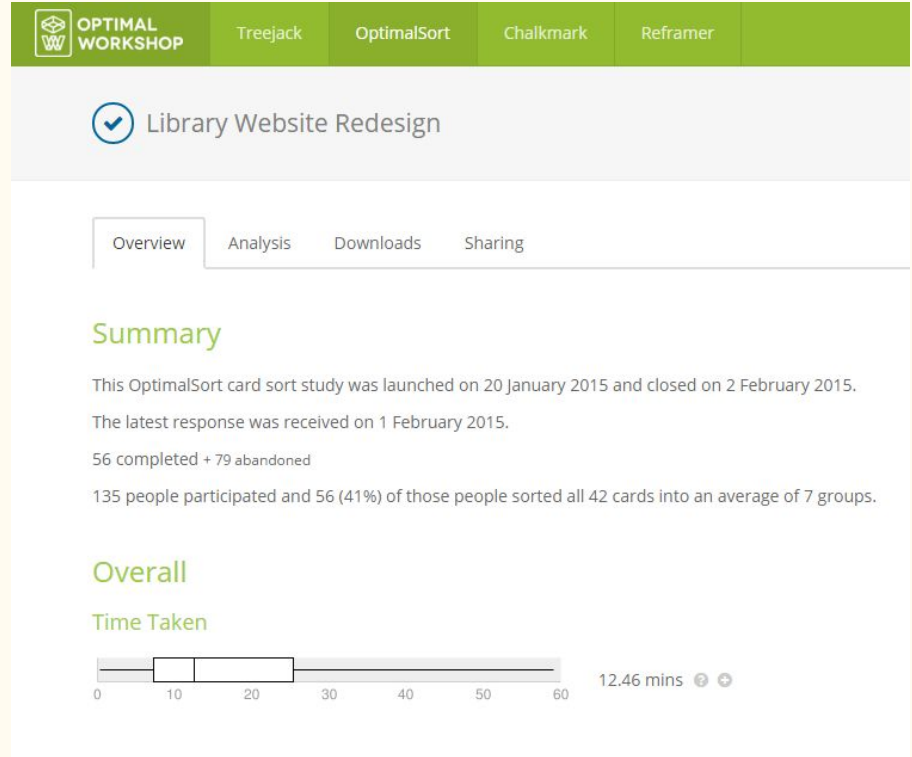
OPTIMAL WORKSHOP

Treejack OptimalSort Chalkmark Reframer

Library Website Redesign

Overview Analysis Downloads Sharing

Summary

This OptimalSort card sort study was launched on 20 January 2015 and closed on 2 February 2015.

The latest response was received on 1 February 2015.

56 completed + 79 abandoned

135 people participated and 56 (41%) of those people sorted all 42 cards into an average of 7 groups.

Overall

Time Taken

0 10 20 30 40 50 60

12.46 mins